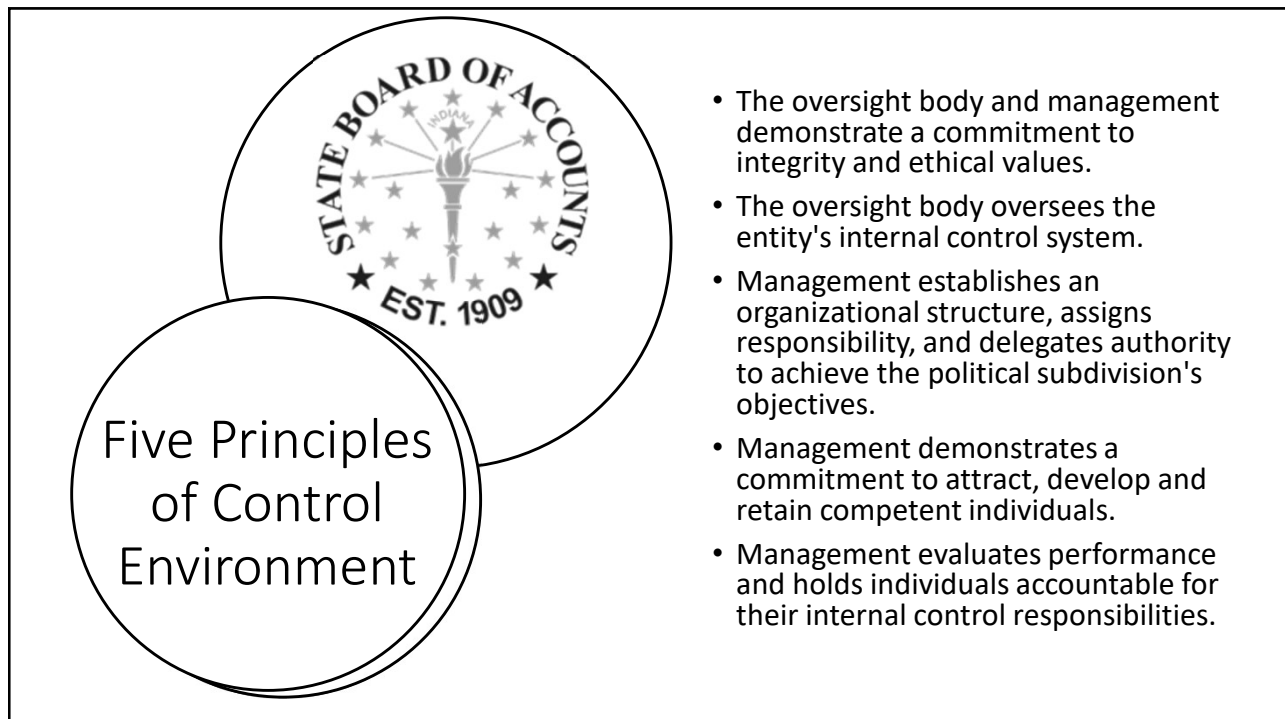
STATE BOARD OF ACCOUNTS
INDIANA
★ EST. 1909 ★

Five Principles of Control Environment

- The oversight body and management demonstrate a commitment to integrity and ethical values.
- The oversight body oversees the entity's internal control system.
- Management establishes an organizational structure, assigns responsibility, and delegates authority to achieve the political subdivision's objectives.
- Management demonstrates a commitment to attract, develop and retain competent individuals.
- Management evaluates performance and holds individuals accountable for their internal control responsibilities.